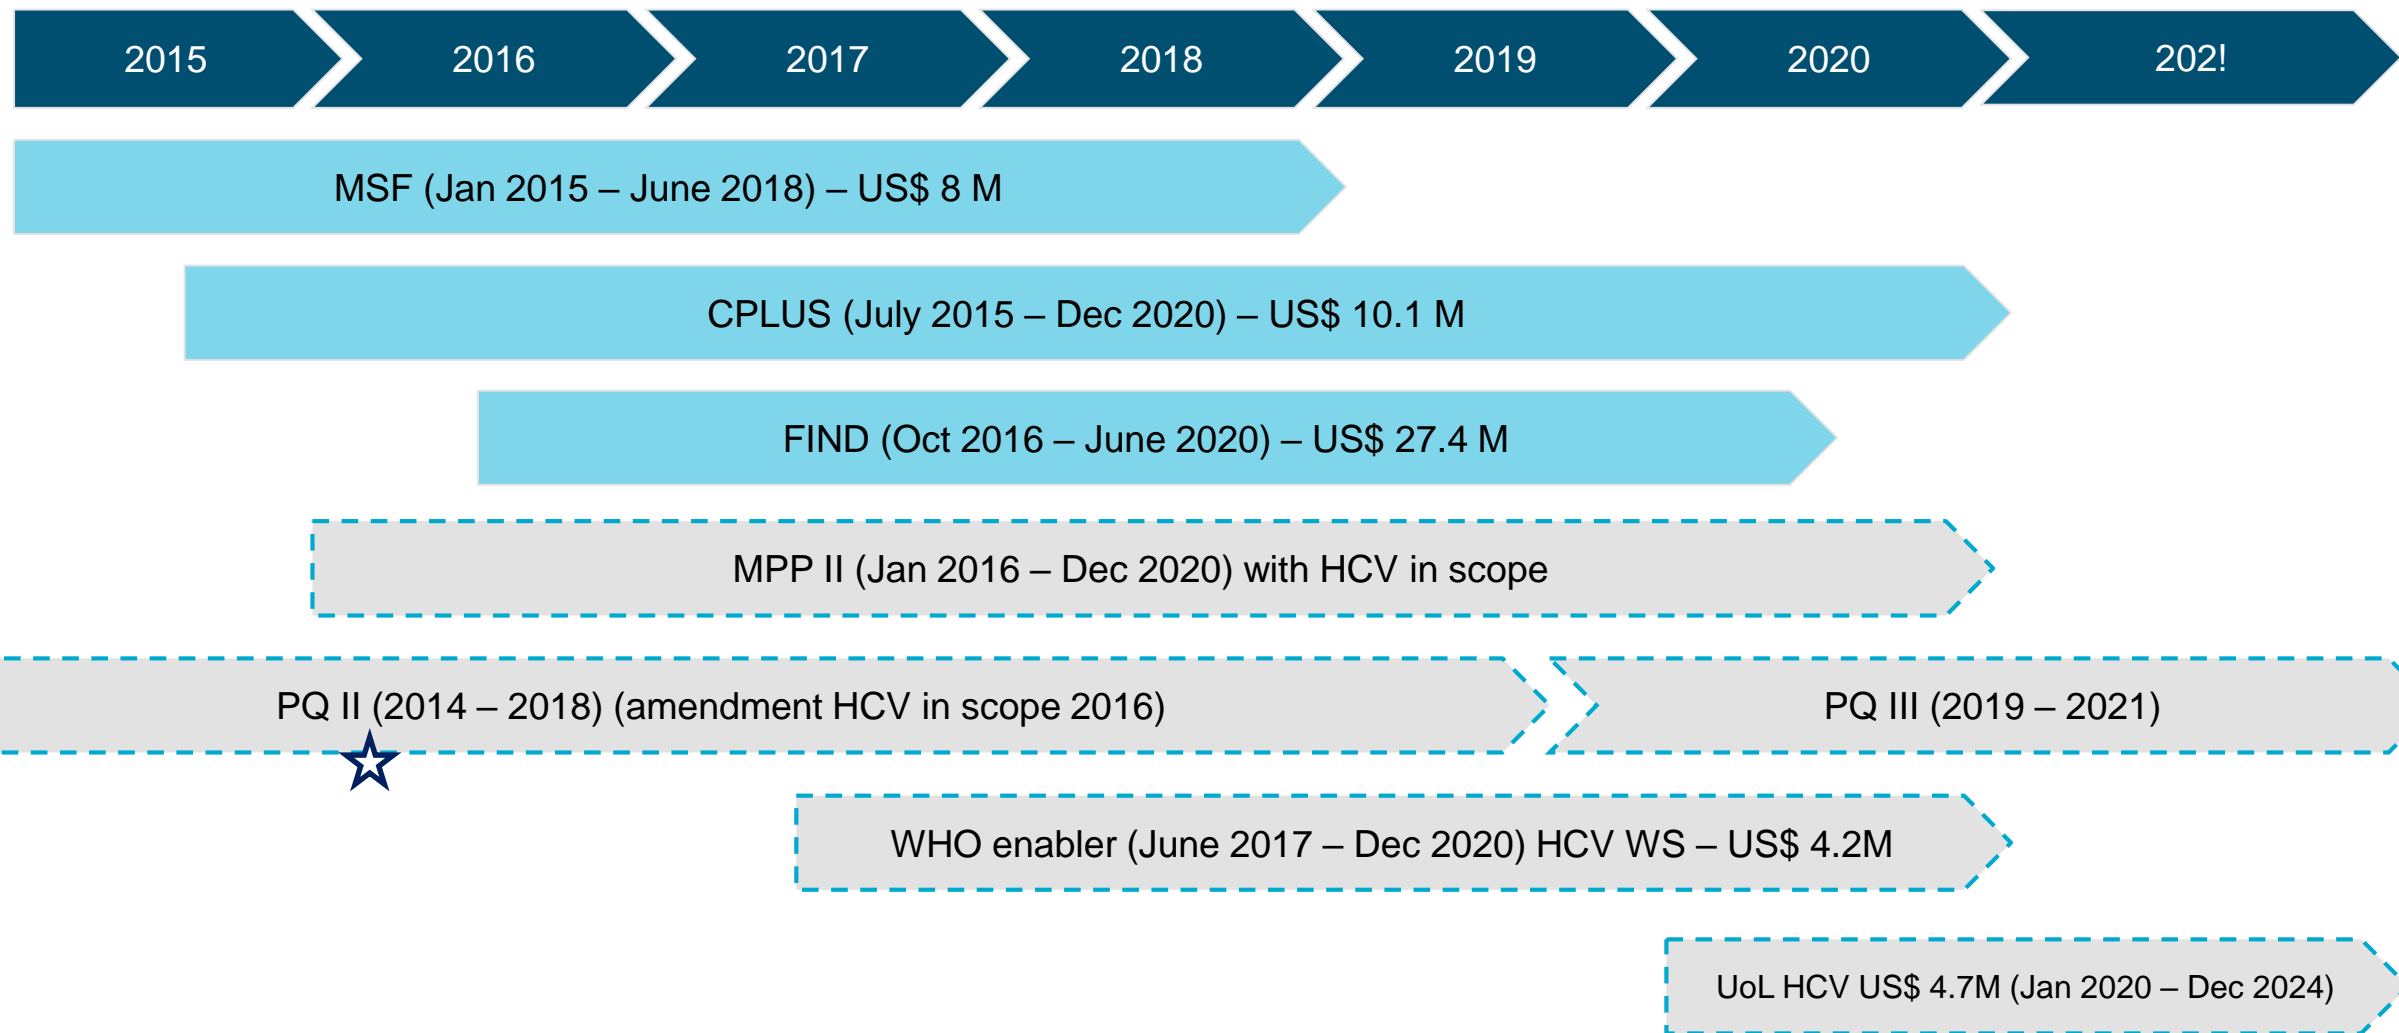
2015
2016
2017
2018
2019
2020
202!

MSF (Jan 2015 – June 2018) – US$ 8 M

CPLUS (July 2015 – Dec 2020) – US$ 10.1 M

FIND (Oct 2016 – June 2020) – US$ 27.4 M

MPP II (Jan 2016 – Dec 2020) with HCV in scope

PQ II (2014 – 2018) (amendment HCV in scope 2016)

PQ III (2019 – 2021)

WHO enabler (June 2017 – Dec 2020) HCV WS – US$ 4.2M

UoL HCV US$ 4.7M (Jan 2020 – Dec 2024)